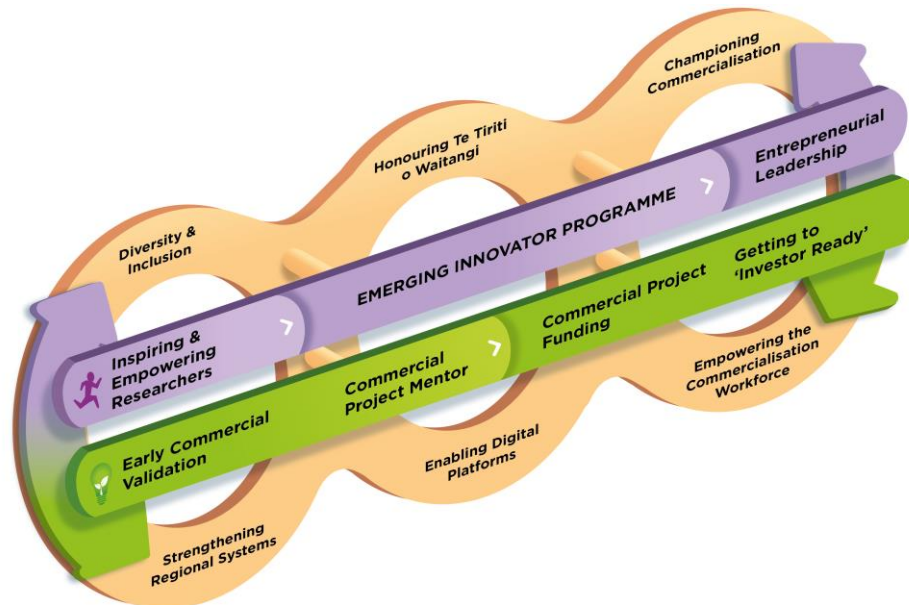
Championing Commercialisation

Honouring Te Tiriti o Waitangi

Entrepreneurial Leadership

Diversity & Inclusion

EMERGING INNOVATOR PROGRAMME

Getting to 'Investor Ready'

Commercial Project Funding

Inspiring & Empowering Researchers

Commercial Project Mentor

Empowering the Commercialisation Workforce

Early Commercial Validation

Enabling Digital Platforms

Strengthening Regional Systems